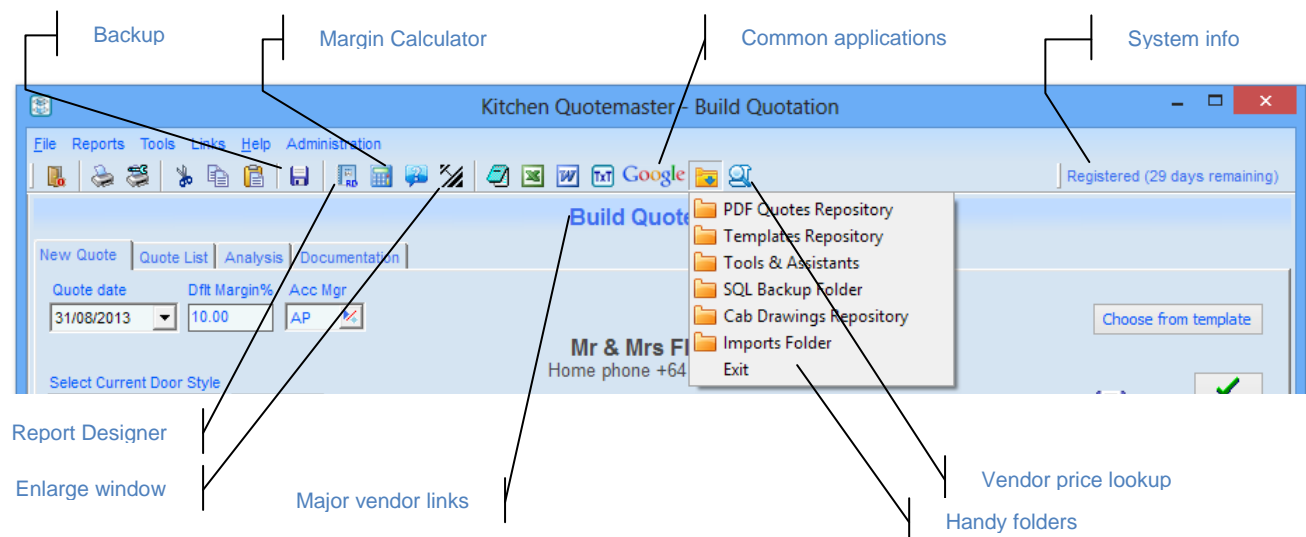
Backup

Margin Calculator

Common applications

System info

Kitchen Quotemaster - Build Quotation

File Reports Tools Links Help Administration

Google

Registered (29 days remaining)

Build Quote

PDF Quotes Repository
Templates Repository
Tools & Assistants
SQL Backup Folder
Cab Drawings Repository
Imports Folder
Exit

New Quote | Quote List | Analysis | Documentation

Quote date
31/08/2013

Dflt Margin%
10.00

Acc Mgr
AP

Choose from template

Mr & Mrs Fl
Home phone +64

Select Current Door Style

Report Designer

Enlarge window

Major vendor links

Vendor price lookup

Handy folders